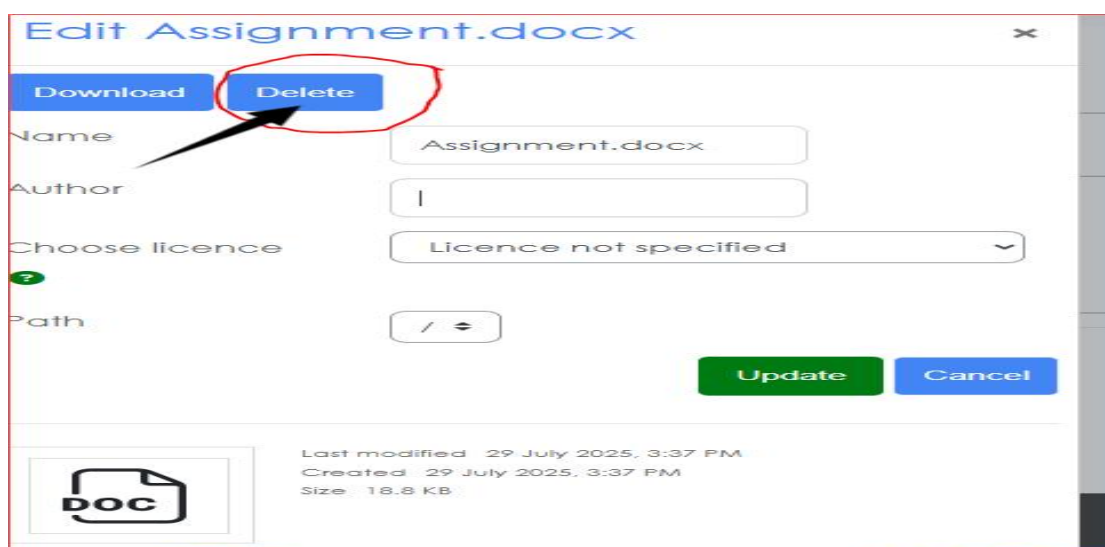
Edit Assignment.docx

×

Download Delete

Name Assignment.docx

Author

Choose licence Licence not specified

?

Path /

Update Cancel

Last modified 29 July 2025, 3:37 PM
Created 29 July 2025, 3:37 PM
Size 18.8 KB

DOC